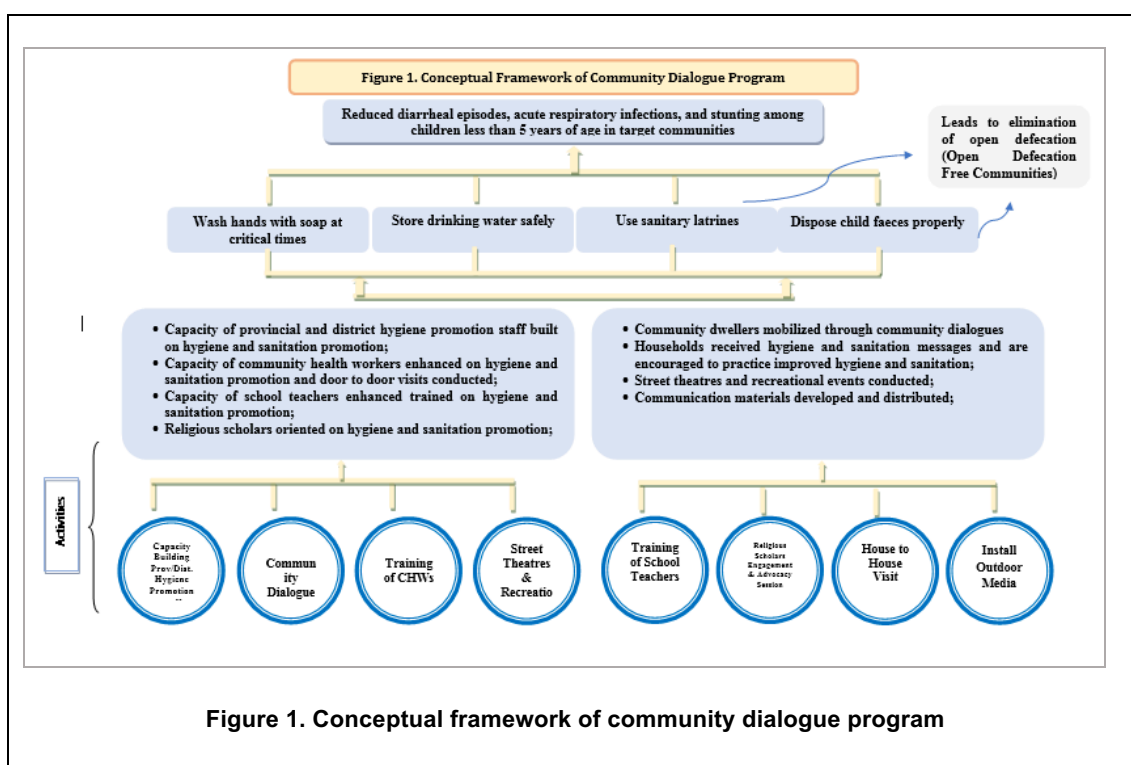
Figure 1. Conceptual Framework of Community Dialogue Program

Reduced diarrheal episodes, acute respiratory infections, and stunting among children less than 5 years of age in target communities

Leads to elimination of open defecation (Open Defecation Free Communities)

Wash hands with soap at critical times

Store drinking water safely

Use sanitary latrines

Dispose child faeces properly

- Capacity of provincial and district hygiene promotion staff built on hygiene and sanitation promotion;
- Capacity of community health workers enhanced on hygiene and sanitation promotion and door to door visits conducted;
- Capacity of school teachers enhanced trained on hygiene and sanitation promotion;
- Religious scholars oriented on hygiene and sanitation promotion;

- Community dwellers mobilized through community dialogues
- Households received hygiene and sanitation messages and are encouraged to practice improved hygiene and sanitation;
- Street theatres and recreational events conducted;
- Communication materials developed and distributed;

Activities

Capacity Building Prov/Dist. Hygiene Promotion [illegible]

Commun ity Dialogue

Training of CHWs

Street Theatres & Recreatio

Training of School Teachers

Religious Scholars Engagement & Advocacy Session

House to House Visit

Install Outdoor Media

Figure 1. Conceptual framework of community dialogue program